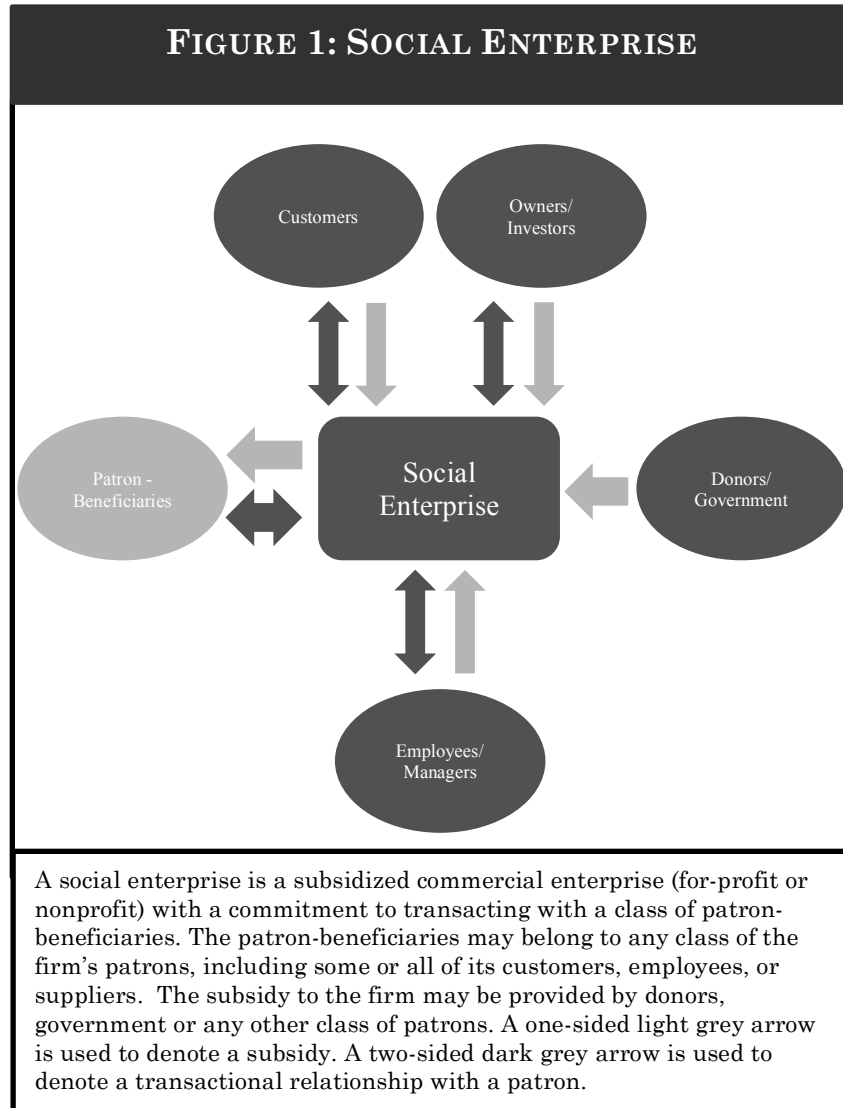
FIGURE 1: SOCIAL ENTERPRISE

Customers

Owners/ Investors

Patron - Beneficiaries

Social Enterprise

Donors/ Government

Employees/ Managers

A social enterprise is a subsidized commercial enterprise (for-profit or nonprofit) with a commitment to transacting with a class of patron-beneficiaries. The patron-beneficiaries may belong to any class of the firm's patrons, including some or all of its customers, employees, or suppliers. The subsidy to the firm may be provided by donors, government or any other class of patrons. A one-sided light grey arrow is used to denote a subsidy. A two-sided dark grey arrow is used to denote a transactional relationship with a patron.